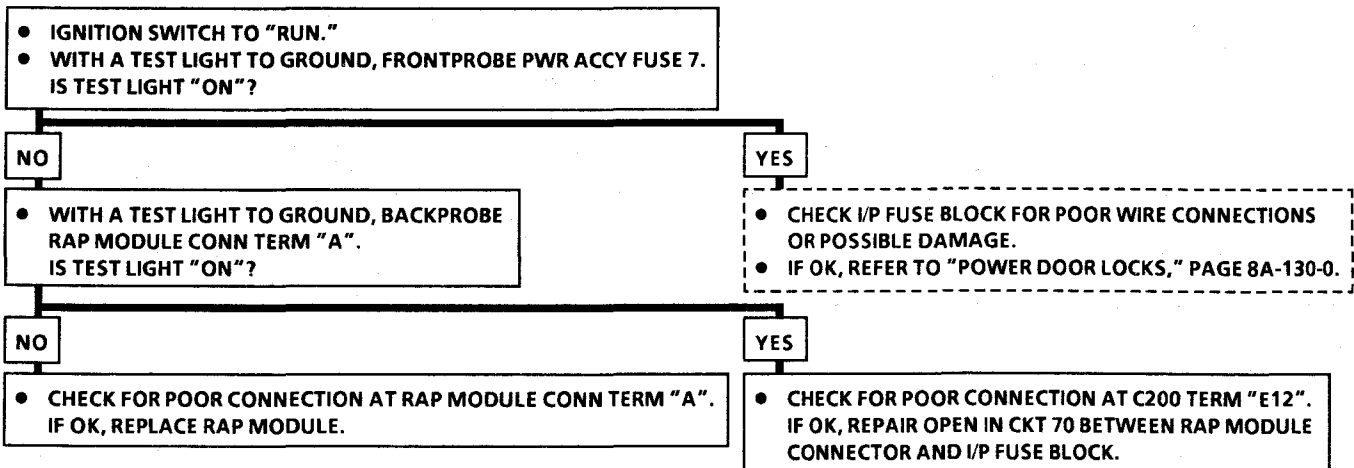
• IGNITION SWITCH TO "RUN."
• WITH A TEST LIGHT TO GROUND, FRONTPROBE PWR ACCY FUSE 7. IS TEST LIGHT "ON"?

NO

• WITH A TEST LIGHT TO GROUND, BACKPROBE RAP MODULE CONN TERM "A". IS TEST LIGHT "ON"?

YES

• CHECK I/P FUSE BLOCK FOR POOR WIRE CONNECTIONS OR POSSIBLE DAMAGE.
• IF OK, REFER TO "POWER DOOR LOCKS," PAGE 8A-130-0.

NO

• CHECK FOR POOR CONNECTION AT RAP MODULE CONN TERM "A". IF OK, REPLACE RAP MODULE.

YES

• CHECK FOR POOR CONNECTION AT C200 TERM "E12". IF OK, REPAIR OPEN IN CKT 70 BETWEEN RAP MODULE CONNECTOR AND I/P FUSE BLOCK.